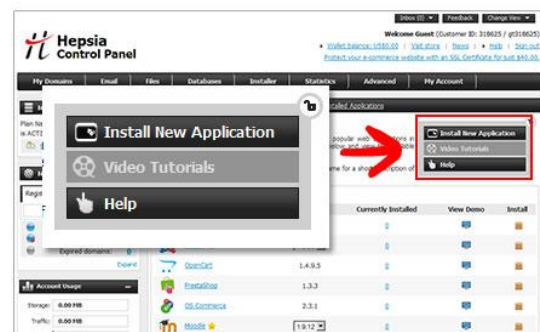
Inbox (0) ▼ Feedback Change View ▼

Hepsia Control Panel

Welcome Guest (Customer ID: 318625 / gt318625)

Wallet balance: US$0.00 | Visit store | News | Help | Sign out

Protect your e-commerce website with an SSL Certificate for just $40.00

My Domains Email Files Databases Installer Statistics Advanced My Account

Install New Application

Video Tutorials

Help

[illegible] Installed Applications

Plan Na

is ACTI

Regi

popular web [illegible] applications in

ame for a short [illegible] ription of

Install New Application

Video Tutorials

Help

Currently Installed View Demo Install

Expired domains: 0

Expand

Account Usage

Storage: 0.00 MB

Traffic: 0.00 MB

| | | | | |
|---|---|---|---|---|
| OpenCart | 1.4.9.5 | 0 | | |
| PrestaShop | 1.3.3 | 0 | | |
| OS Commerce | 2.3.1 | 0 | | |
| Moodle | 1.9.12 | 0 | | |